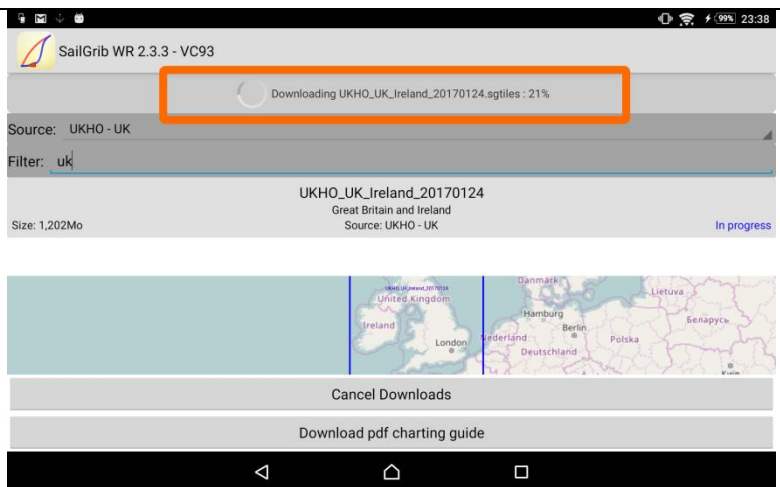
99% 23:38

SailGrib WR 2.3.3 - VC93

Downloading UKHO_UK_Ireland_20170124.sgtiles : 21%

Source: UKHO - UK

Filter: uk

UKHO_UK_Ireland_20170124
Great Britain and Ireland
Size: 1,202Mo
Source: UKHO - UK
In progress

UKHO_UK_Ireland_20170124
United Kingdom
Ireland
London
Danmark
Hamburg
Berlin
Nederland
Deutschland
Polska
Lietuva
Беларусь
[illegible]

Cancel Downloads

Download pdf charting guide